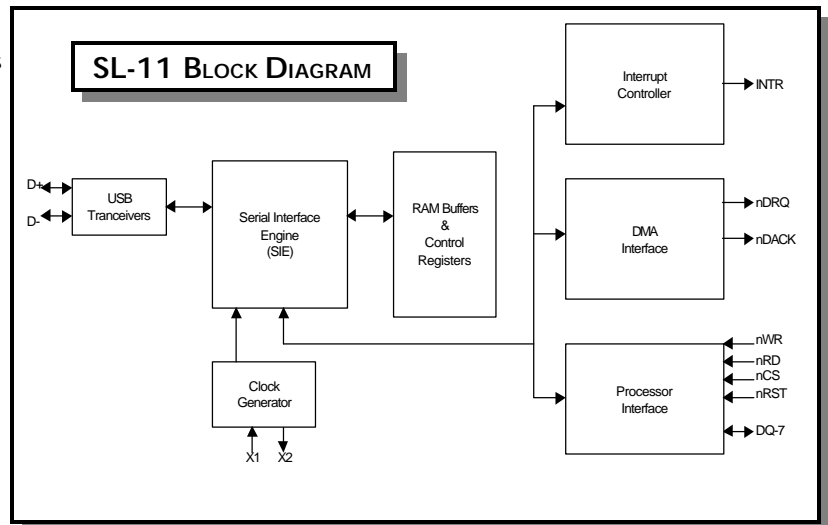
SL-11 BLOCK DIAGRAM

Interrupt Controller

INTR

D+

D-

USB Tranceivers

Serial Interface Engine (SIE)

RAM Buffers & Control Registers

DMA Interface

nDRQ

nDACK

nWR

nRD

nCS

nRST

Processor Interface

DQ-7

Clock Generator

X1

X2